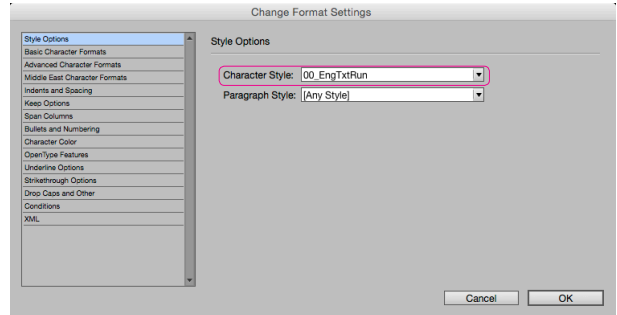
Change Format Settings

Style Options
Basic Character Formats
Advanced Character Formats
Middle East Character Formats
Indents and Spacing
Keep Options
Span Columns
Bullets and Numbering
Character Color
OpenType Features
Underline Options
Strikethrough Options
Drop Caps and Other
Conditions
XML

Style Options

Character Style: 00_EngTxtRun
Paragraph Style: [Any Style]

Cancel
OK